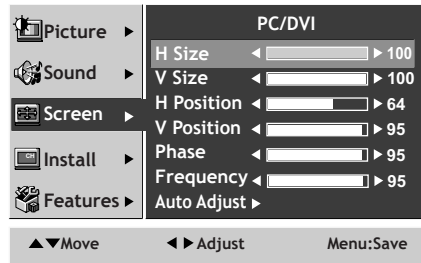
Picture ▸
Sound ▸
Screen ▸
Install ▸
Features ▸

PC/DVI

| H Size | ◂ | ▸ 100 |
|---|---|---|
| V Size | ◂ | ▸ 100 |
| H Position | ◂ | ▸ 64 |
| V Position | ◂ | ▸ 95 |
| Phase | ◂ | ▸ 95 |
| Frequency | ◂ | ▸ 95 |
| Auto Adjust ▸ | | |

▲▼Move ◀▶Adjust Menu:Save